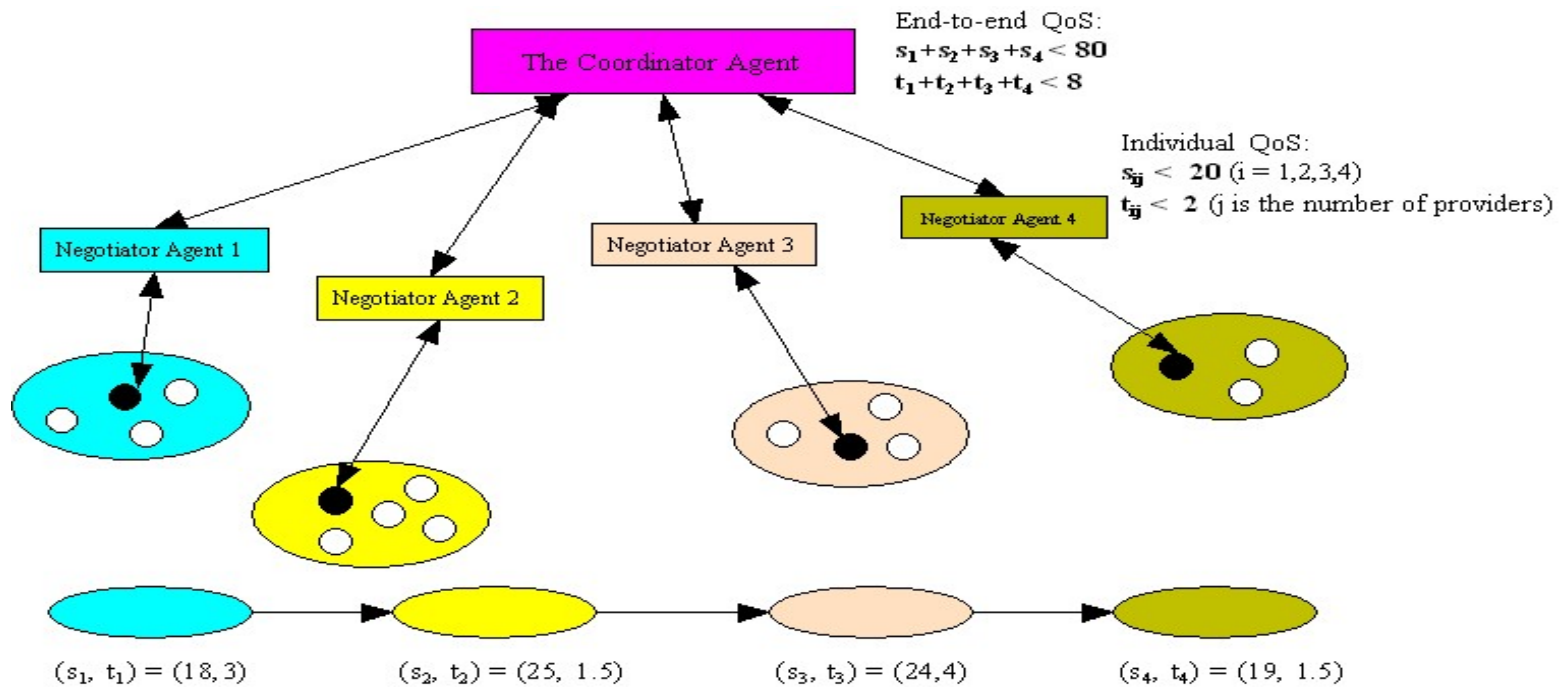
The Coordinator Agent

End-to-end QoS:
$s_1+s_2+s_3+s_4 < 80$
$t_1+t_2+t_3+t_4 < 8$

Individual QoS:
$s_{ij} < 20$ (i = 1,2,3,4)
$t_{ij} < 2$ (j is the number of providers)

Negotiator Agent 1

Negotiator Agent 2

Negotiator Agent 3

Negotiator Agent 4

$(s_1, t_1) = (18, 3)$

$(s_2, t_2) = (25, 1.5)$

$(s_3, t_3) = (24, 4)$

$(s_4, t_4) = (19, 1.5)$